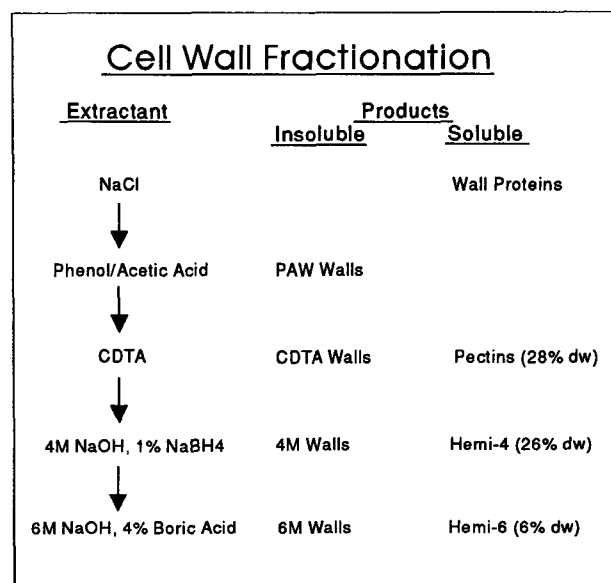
Cell Wall Fractionation

| Extractant | Products Insoluble | Soluble |
|---|---|---|
| NaCl | | Wall Proteins |
| Phenol/Acetic Acid | PAW Walls | |
| CDTA | CDTA Walls | Pectins (28% dw) |
| 4M NaOH, 1% NaBH4 | 4M Walls | Hemi-4 (26% dw) |
| 6M NaOH, 4% Boric Acid | 6M Walls | Hemi-6 (6% dw) |